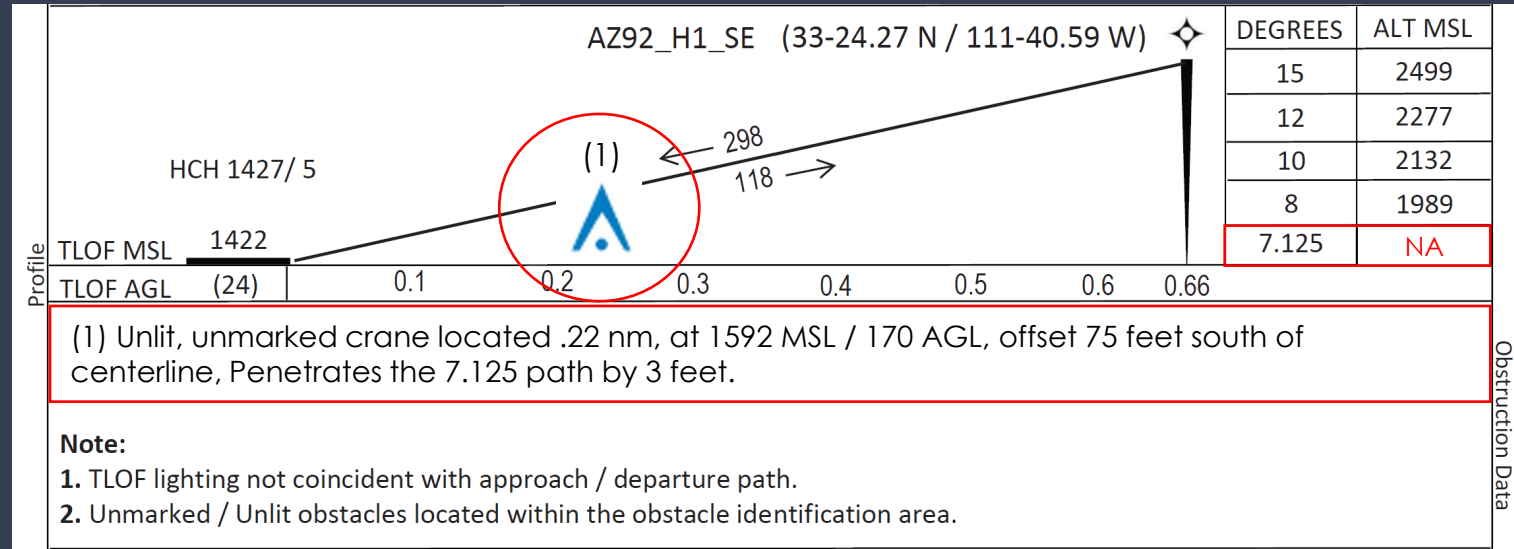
AZ92_H1_SE (33-24.27 N / 111-40.59 W)

| DEGREES | ALT MSL |
|---|---|
| 15 | 2499 |
| 12 | 2277 |
| 10 | 2132 |
| 8 | 1989 |
| 7.125 | NA |

HCH 1427/ 5

(1)

298

118

Profile

TLOF MSL 1422

TLOF AGL (24) 0.1 0.2 0.3 0.4 0.5 0.6 0.66

(1) Unlit, unmarked crane located .22 nm, at 1592 MSL / 170 AGL, offset 75 feet south of centerline, Penetrates the 7.125 path by 3 feet.

Obstruction Data

Note:
1. TLOF lighting not coincident with approach / departure path.
2. Unmarked / Unlit obstacles located within the obstacle identification area.